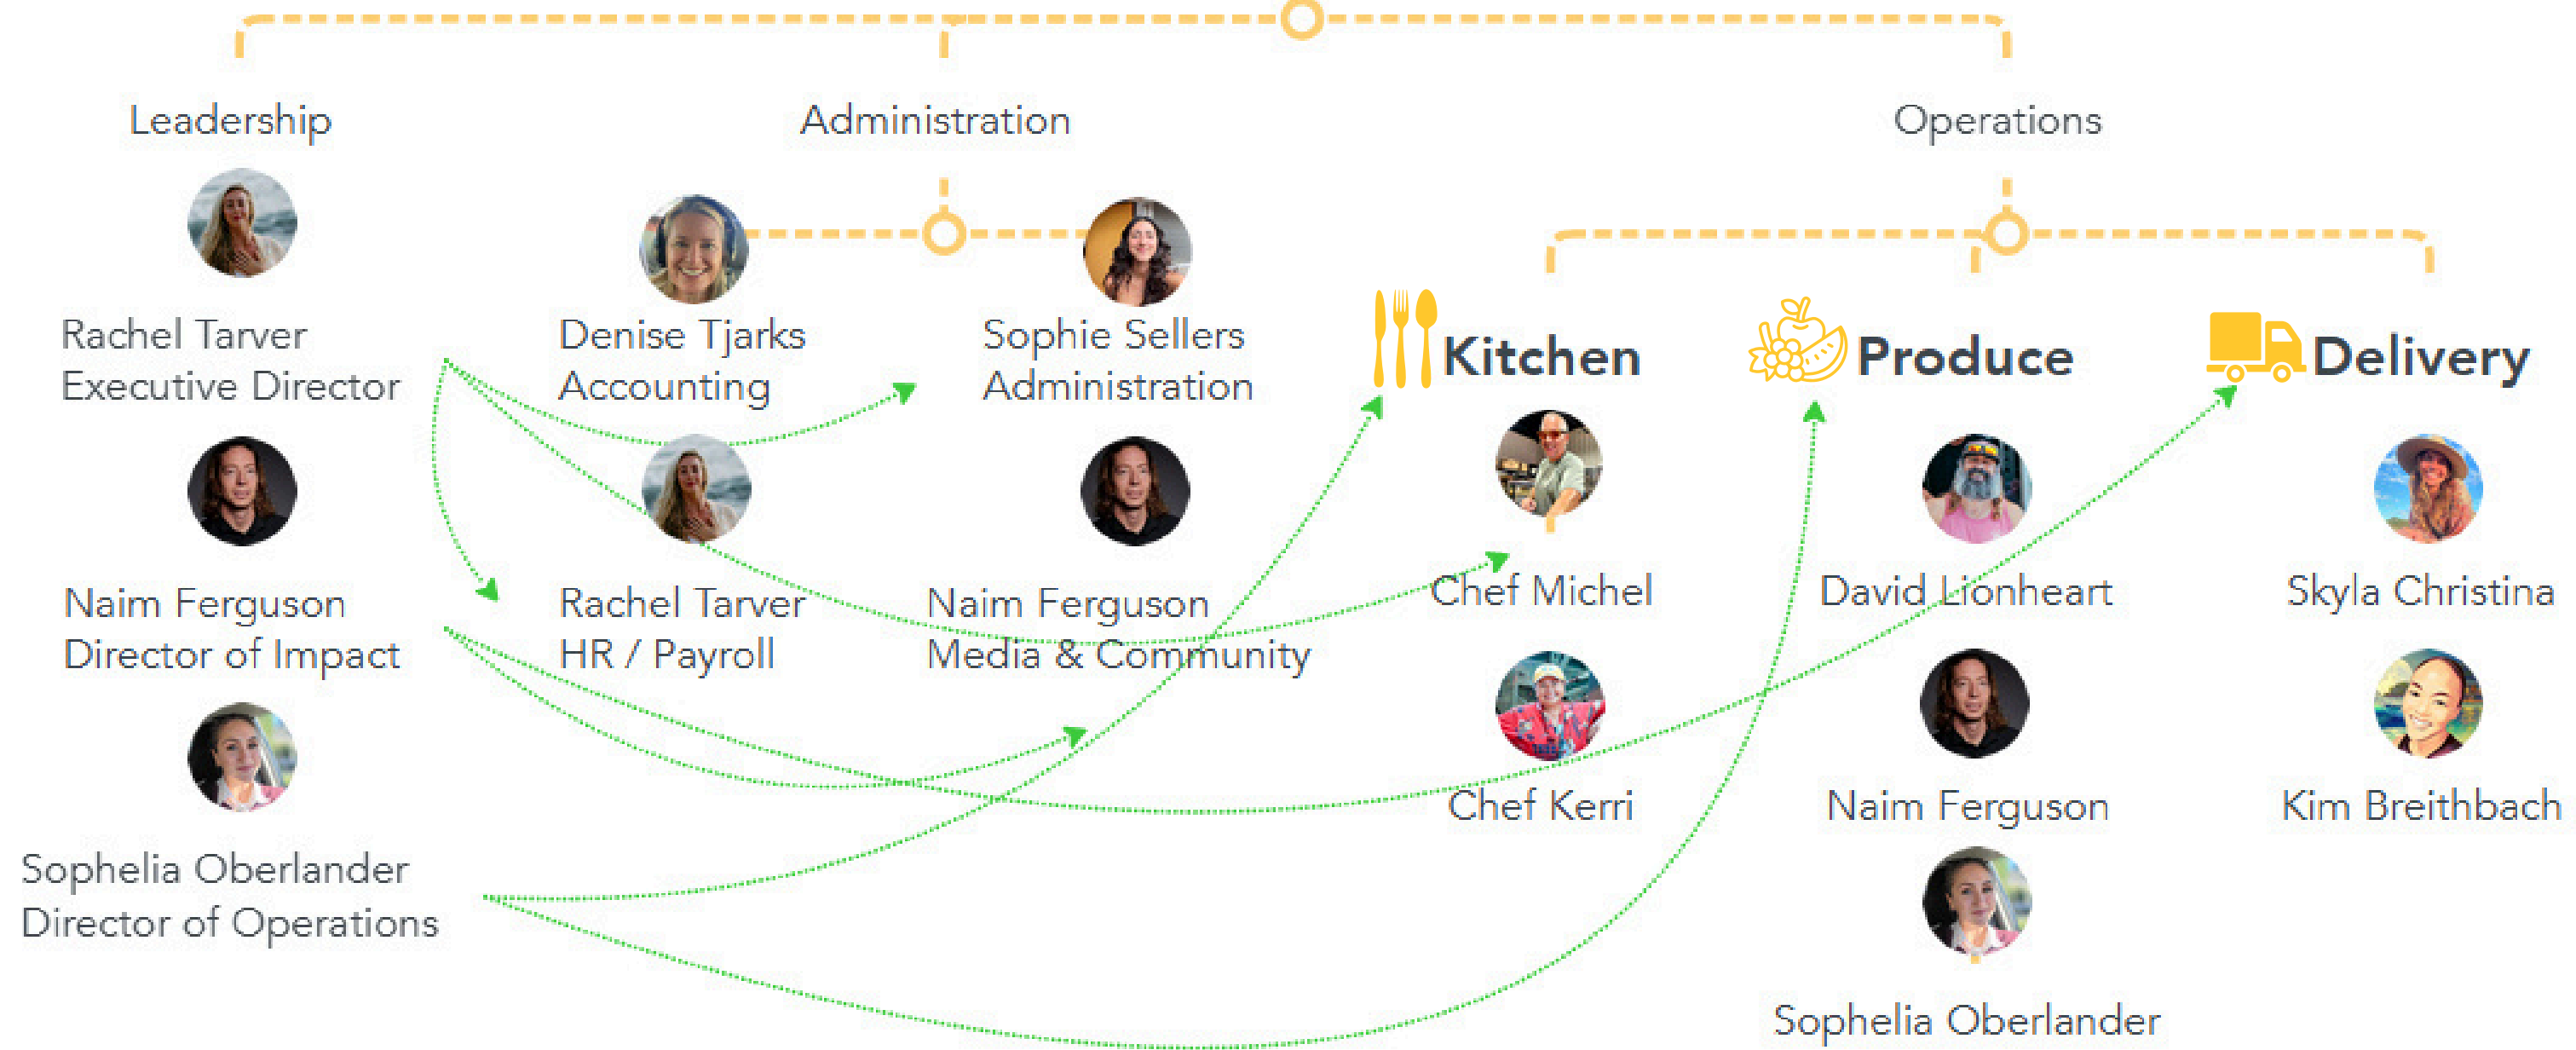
Leadership

Administration

Operations

Rachel Tarver
Executive Director

Naim Ferguson
Director of Impact

Sophelia Oberlander
Director of Operations

Denise Tjarks
Accounting

Sophie Sellers
Administration

Rachel Tarver
HR / Payroll

Naim Ferguson
Media & Community

Kitchen

Chef Michel

Chef Kerri

Produce

David Lionheart

Naim Ferguson

Sophelia Oberlander

Delivery

Skyla Christina

Kim Breithbach